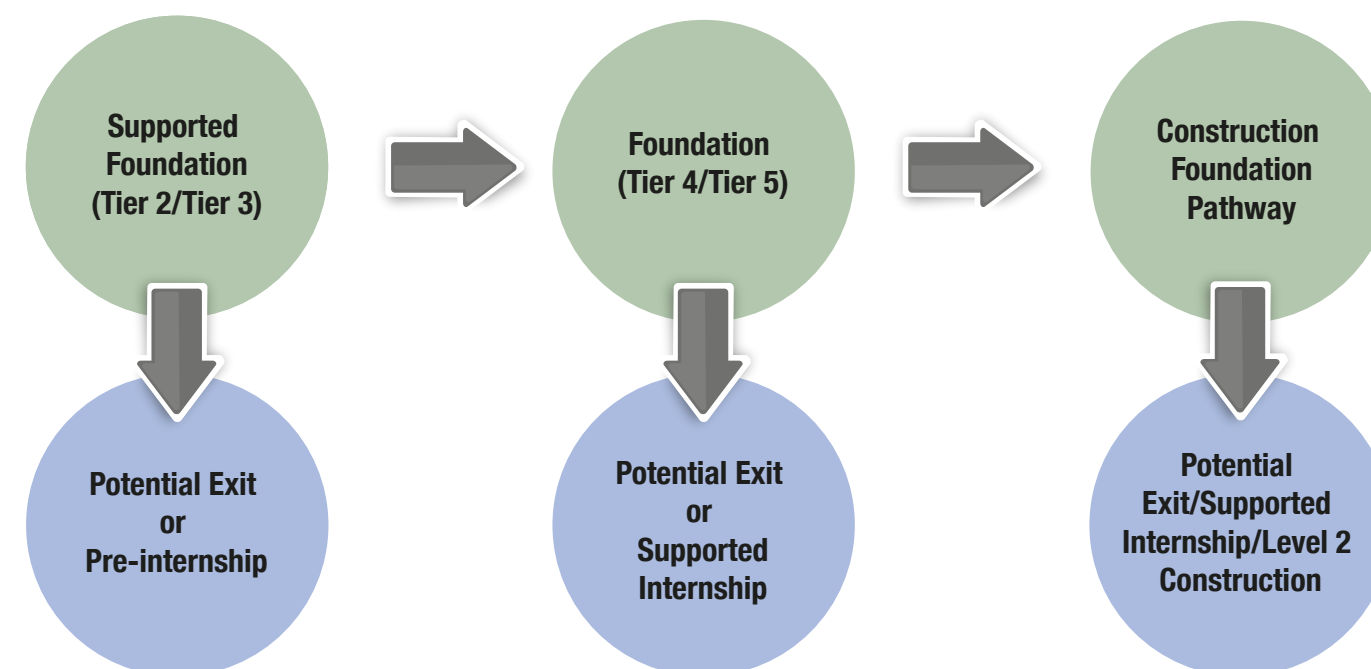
Supported Foundation (Tier 2/Tier 3)

Potential Exit or Pre-internship

Foundation (Tier 4/Tier 5)

Potential Exit or Supported Internship

Construction Foundation Pathway

Potential Exit/Supported Internship/Level 2 Construction